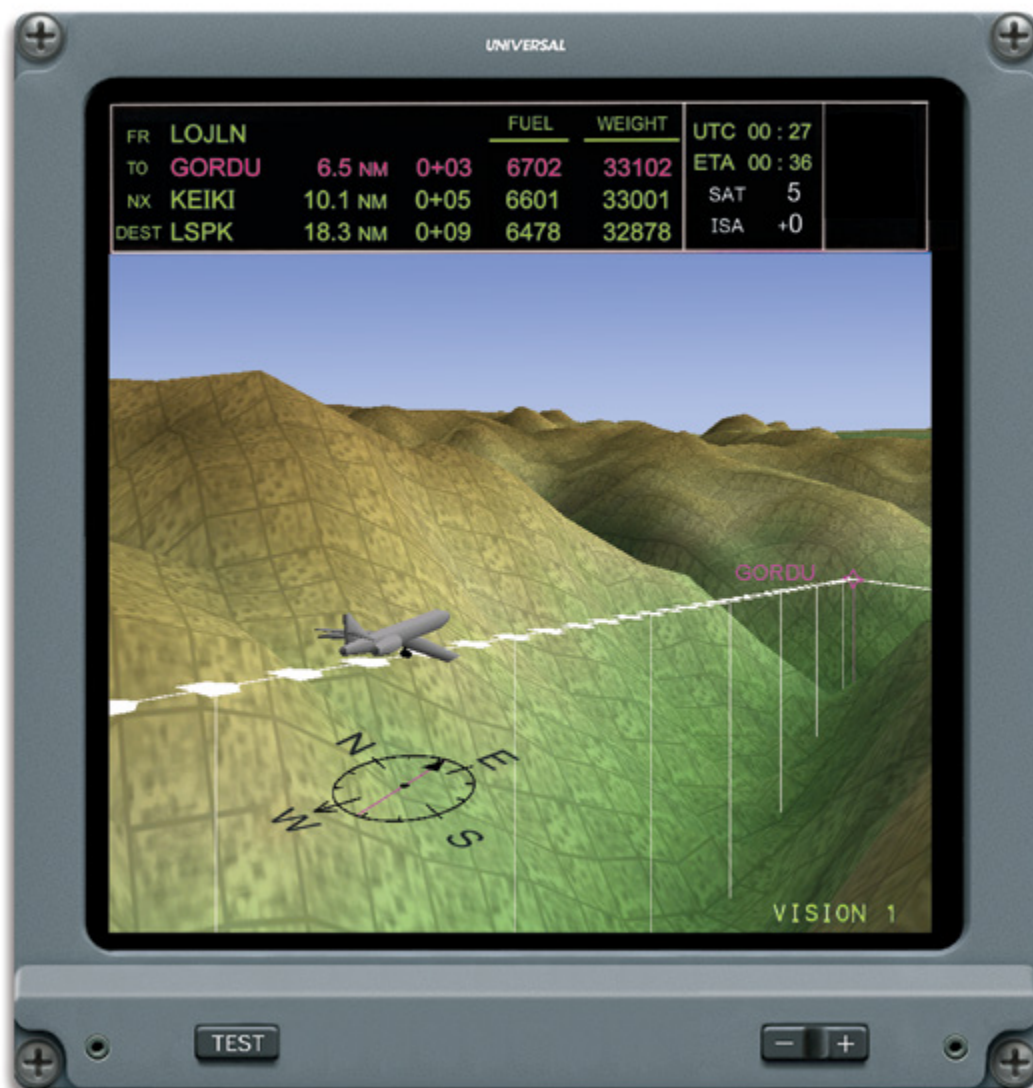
UNIVERSAL

| | | | | FUEL | WEIGHT |
|---|---|---|---|---|---|
| FR | LOJLN | | | | |
| TO | GORDU | 6.5 NM | 0+03 | 6702 | 33102 |
| NX | KEIKI | 10.1 NM | 0+05 | 6601 | 33001 |
| DEST | LSPK | 18.3 NM | 0+09 | 6478 | 32878 |

UTC 00 : 27
ETA 00 : 36
SAT 5
ISA +0

GORDU

N E S W

VISION 1

TEST

− +